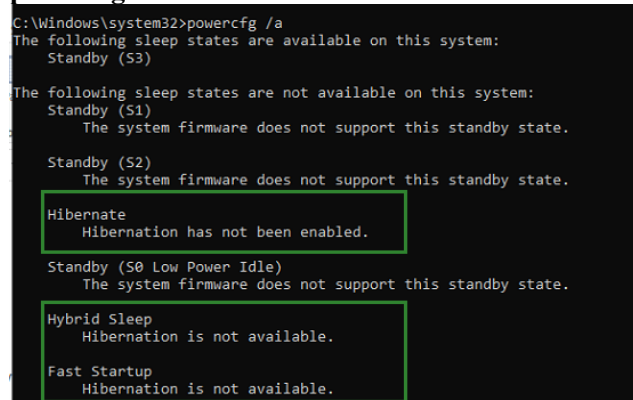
C:\Windows\system32>powercfg /a
The following sleep states are available on this system:
Standby (S3)

The following sleep states are not available on this system:
Standby (S1)
The system firmware does not support this standby state.

Standby (S2)
The system firmware does not support this standby state.

Hibernate
Hibernation has not been enabled.

Standby (S0 Low Power Idle)
The system firmware does not support this standby state.

Hybrid Sleep
Hibernation is not available.

Fast Startup
Hibernation is not available.